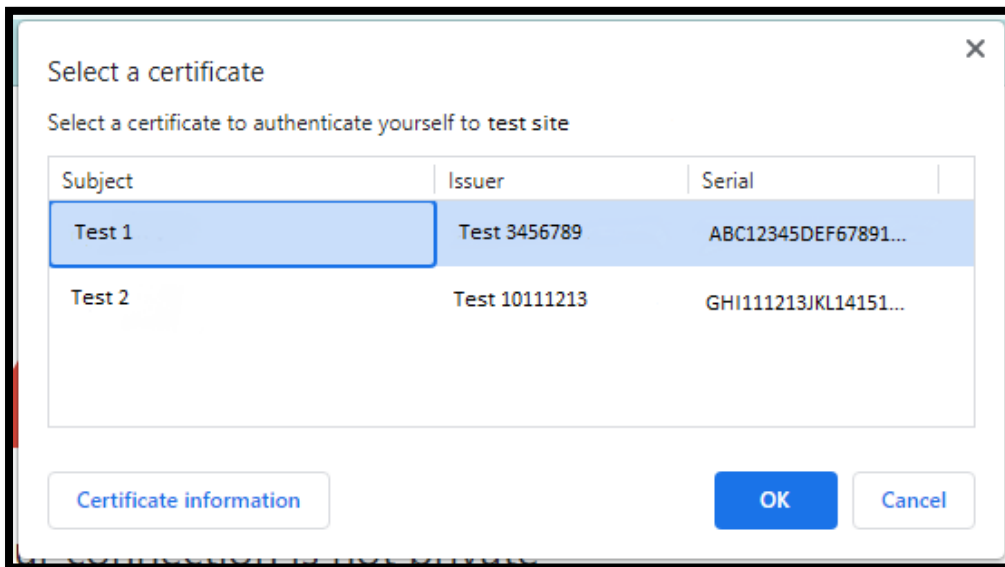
Select a certificate

×

Select a certificate to authenticate yourself to test site

| Subject | Issuer | Serial |
|---|---|---|
| Test 1 | Test 3456789 | ABC12345DEF67891... |
| Test 2 | Test 10111213 | GHI111213JKL14151... |

Certificate information

OK

Cancel

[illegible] connection is not private